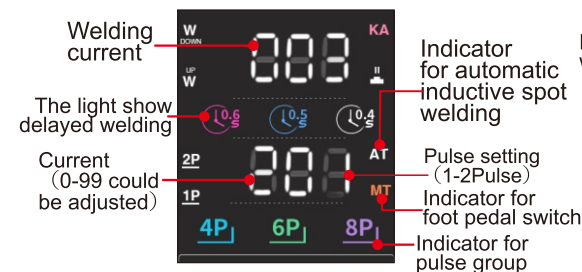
Welding current

W
DOWN

KA

UP
W

Indicator for automatic inductive spot welding

The light show delayed welding

0.6 S

0.5 S

0.4 S

AT

Current （0-99 could be adjusted）

2P

1P

Pulse setting （1-2Pulse）

MT

Indicator for foot pedal switch

4P

6P

8P

Indicator for pulse group